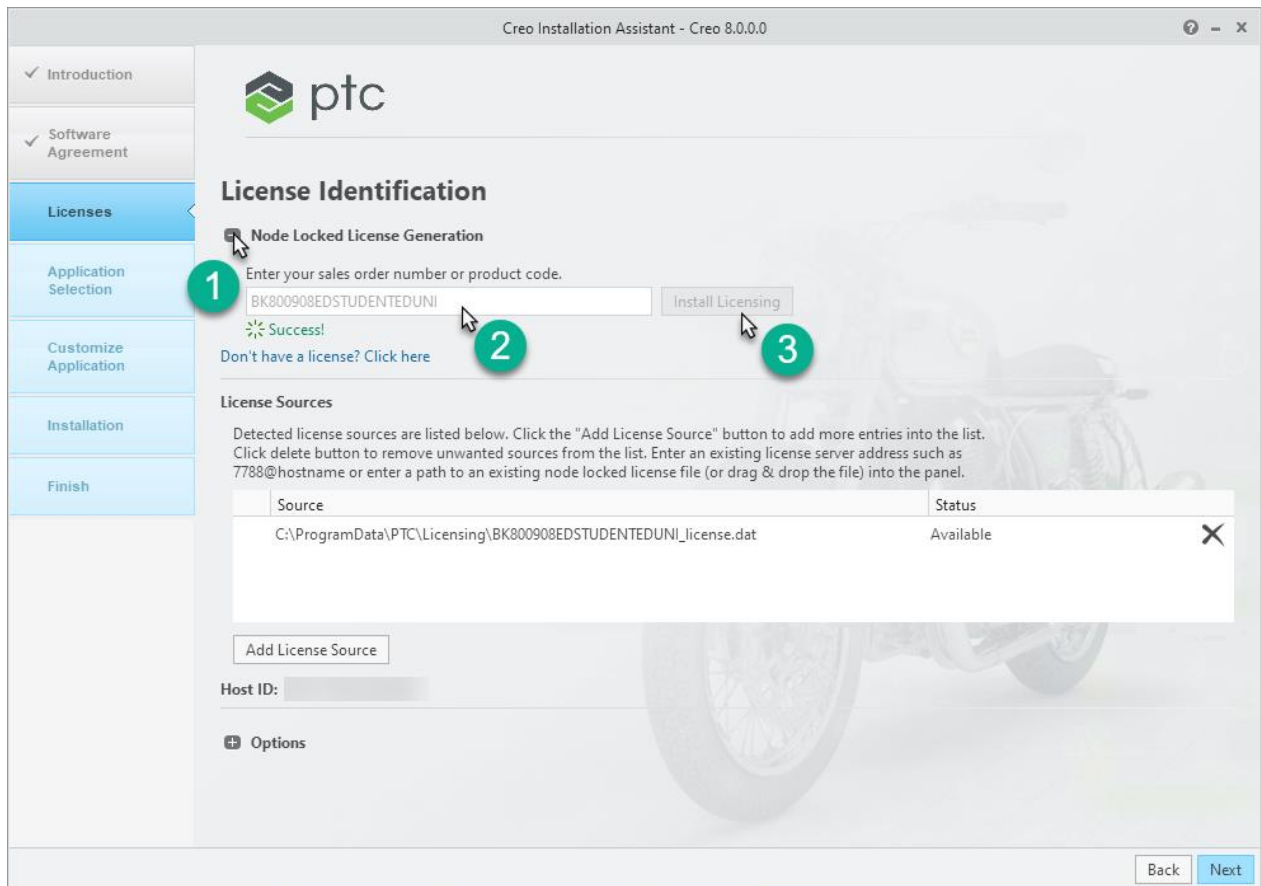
Creo Installation Assistant - Creo 8.0.0.0

? – ×

✓ Introduction

✓ Software Agreement

Licenses

Application Selection

Customize Application

Installation

Finish

ptc

License Identification

Node Locked License Generation

Enter your sales order number or product code.

1

BK800908EDSTUDENTEDUNI

Install Licensing

Success!

2

3

Don't have a license? Click here

License Sources

Detected license sources are listed below. Click the "Add License Source" button to add more entries into the list. Click delete button to remove unwanted sources from the list. Enter an existing license server address such as 7788@hostname or enter a path to an existing node locked license file (or drag & drop the file) into the panel.

| Source | Status |
|---|---|
| C:\ProgramData\PTC\Licensing\BK800908EDSTUDENTEDUNI_license.dat | Available |

Add License Source

Host ID:

Options

Back

Next